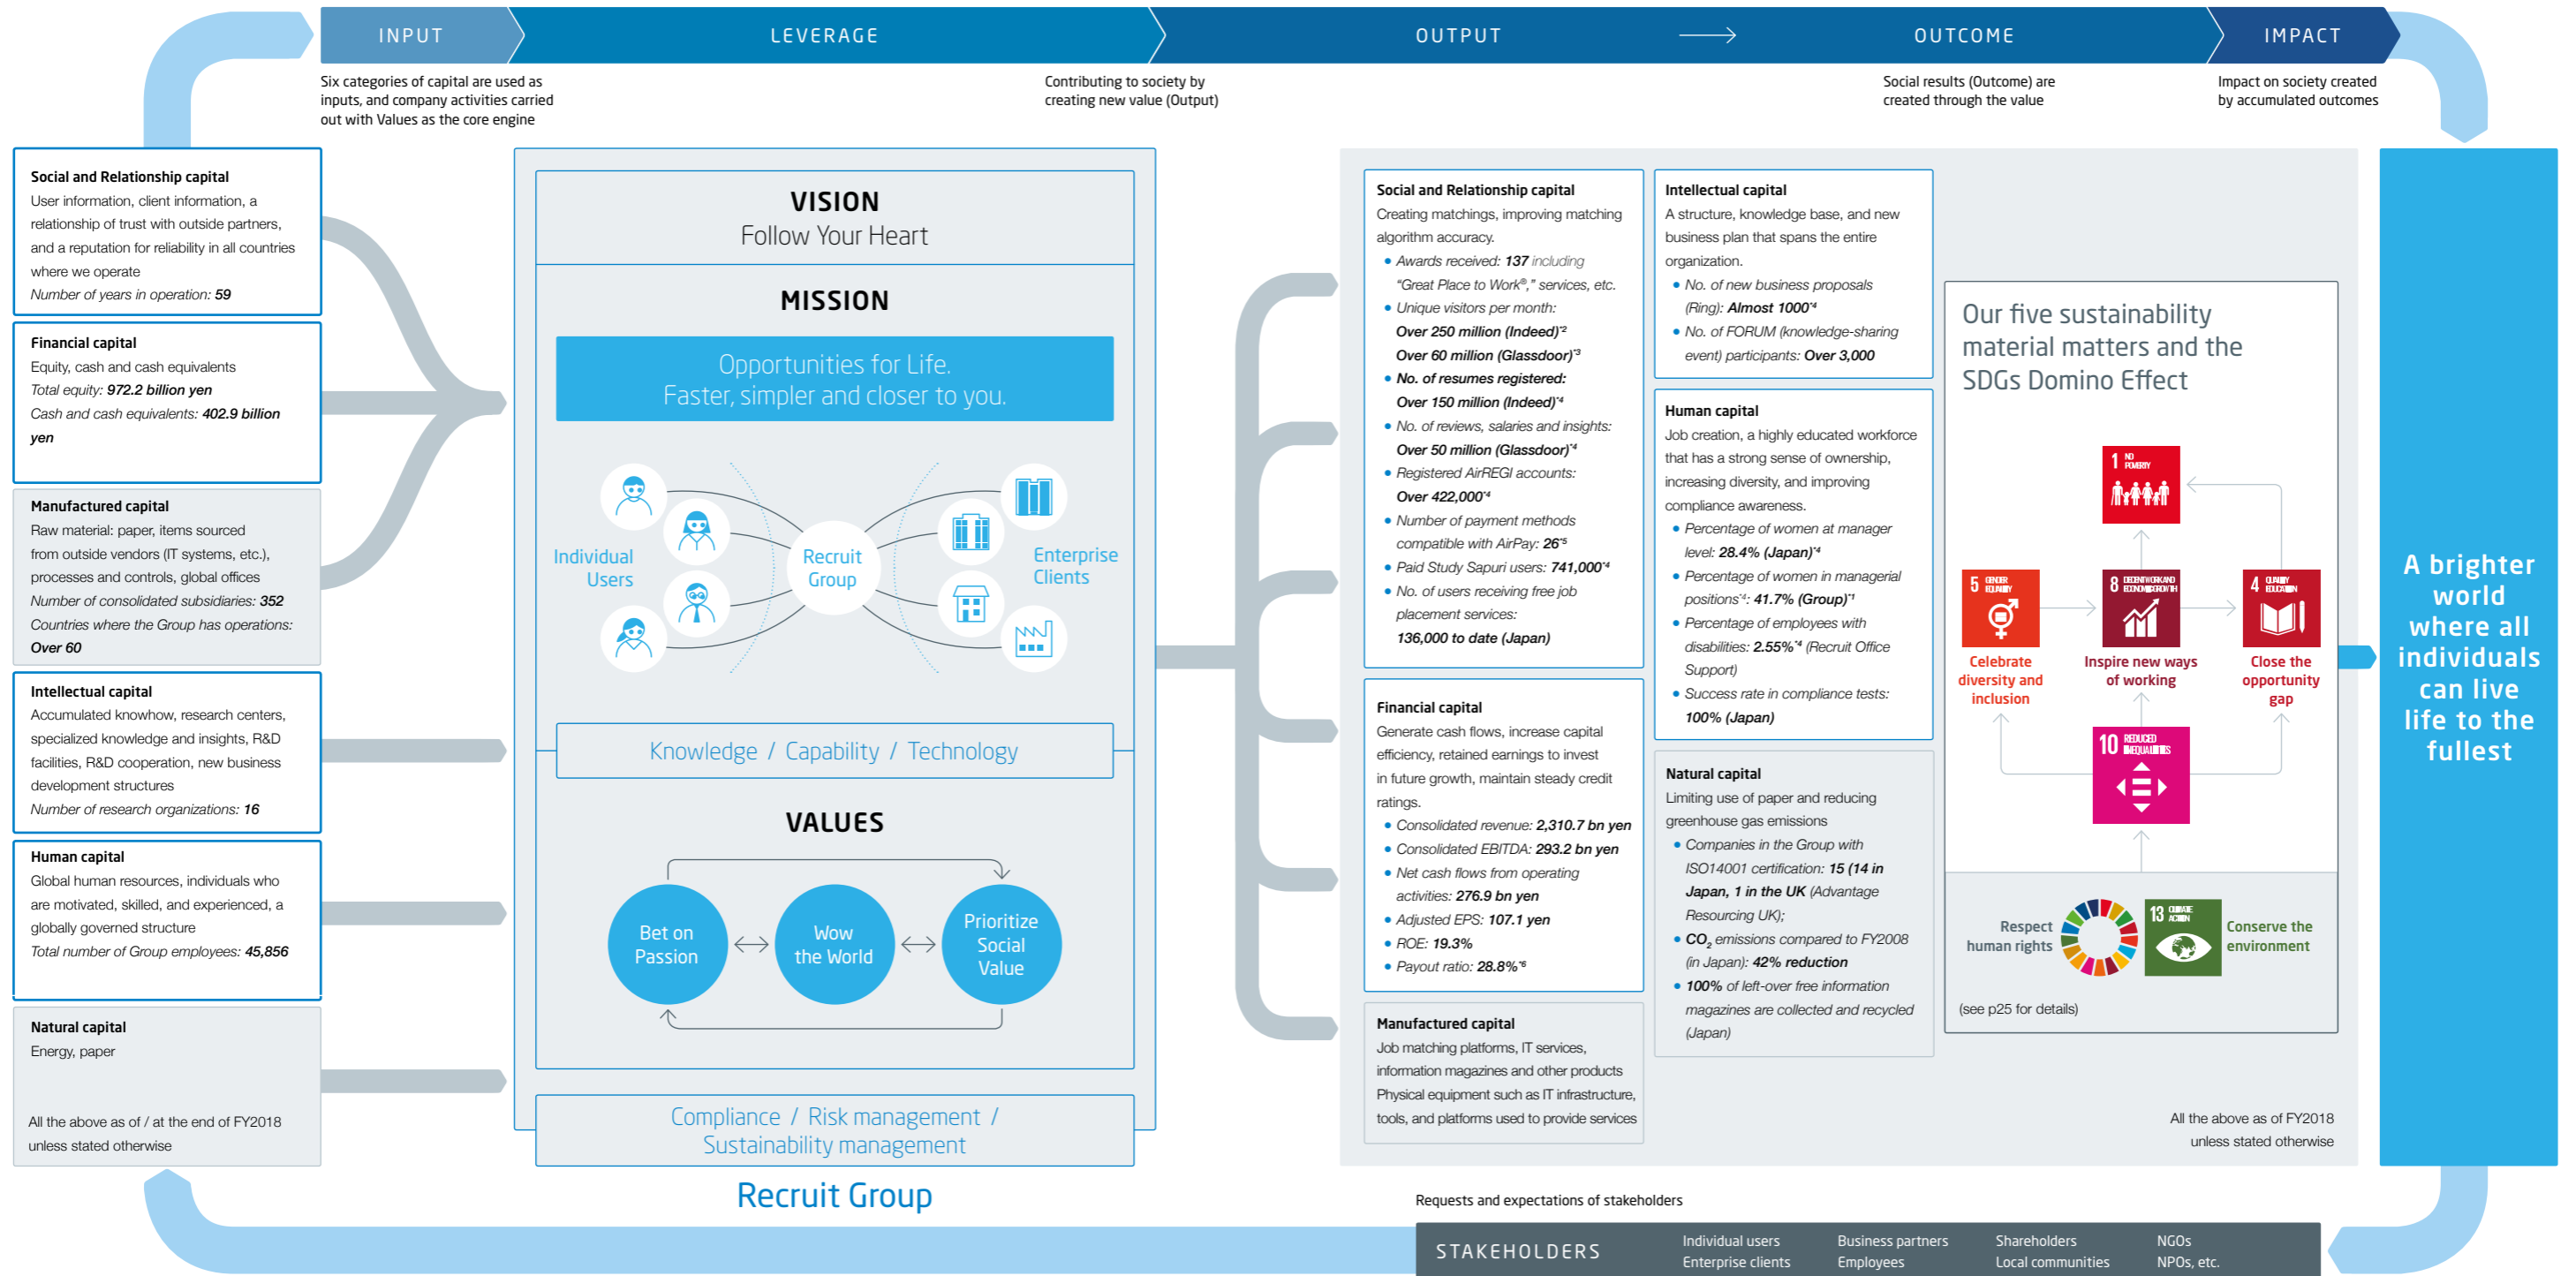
INPUT LEVERAGE OUTPUT OUTCOME IMPACT

Six categories of capital are used as inputs, and company activities carried out with Values as the core engine

Contributing to society by creating new value (Output)

Social results (Outcome) are created through the value

Impact on society created by accumulated outcomes

Social and Relationship capital
User information, client information, a relationship of trust with outside partners, and a reputation for reliability in all countries where we operate
Number of years in operation: 59

Financial capital
Equity, cash and cash equivalents
Total equity: 972.2 billion yen
Cash and cash equivalents: 402.9 billion yen

Manufactured capital
Raw material: paper, items sourced from outside vendors (IT systems, etc.), processes and controls, global offices
Number of consolidated subsidiaries: 352
Countries where the Group has operations: Over 60

Intellectual capital
Accumulated knowhow, research centers, specialized knowledge and insights, R&D facilities, R&D cooperation, new business development structures
Number of research organizations: 16

Human capital
Global human resources, individuals who are motivated, skilled, and experienced, a globally governed structure
Total number of Group employees: 45,856

Natural capital
Energy, paper

All the above as of / at the end of FY2018 unless stated otherwise

VISION
Follow Your Heart

MISSION
Opportunities for Life.
Faster, simpler and closer to you.

Individual Users
Recruit Group
Enterprise Clients

Knowledge / Capability / Technology

VALUES
Bet on Passion
Wow the World
Prioritize Social Value

Compliance / Risk management / Sustainability management

Recruit Group

Social and Relationship capital
Creating matchings, improving matching algorithm accuracy.
• Awards received: 137 including "Great Place to Work®," services, etc.
• Unique visitors per month: Over 250 million (Indeed)*2 Over 60 million (Glassdoor)*3
• No. of resumes registered: Over 150 million (Indeed)*4
• No. of reviews, salaries and insights: Over 50 million (Glassdoor)*4
• Registered AirREGI accounts: Over 422,000*4
• Number of payment methods compatible with AirPay: 26*5
• Paid Study Sapuri users: 741,000*4
• No. of users receiving free job placement services: 136,000 to date (Japan)

Financial capital
Generate cash flows, increase capital efficiency, retained earnings to invest in future growth, maintain steady credit ratings.
• Consolidated revenue: 2,310.7 bn yen
• Consolidated EBITDA: 293.2 bn yen
• Net cash flows from operating activities: 276.9 bn yen
• Adjusted EPS: 107.1 yen
• ROE: 19.3%
• Payout ratio: 28.8%*6

Manufactured capital
Job matching platforms, IT services, information magazines and other products
Physical equipment such as IT infrastructure, tools, and platforms used to provide services

Intellectual capital
A structure, knowledge base, and new business plan that spans the entire organization.
• No. of new business proposals (Ring): Almost 1000*4
• No. of FORUM (knowledge-sharing event) participants: Over 3,000

Human capital
Job creation, a highly educated workforce that has a strong sense of ownership, increasing diversity, and improving compliance awareness.
• Percentage of women at manager level: 28.4% (Japan)*4
• Percentage of women in managerial positions*4: 41.7% (Group)*1
• Percentage of employees with disabilities: 2.55%*4 (Recruit Office Support)
• Success rate in compliance tests: 100% (Japan)

Natural capital
Limiting use of paper and reducing greenhouse gas emissions
• Companies in the Group with ISO14001 certification: 15 (14 in Japan, 1 in the UK (Advantage Resourcing UK);
• $CO_2$ emissions compared to FY2008 (in Japan): 42% reduction
• 100% of left-over free information magazines are collected and recycled (Japan)

Our five sustainability material matters and the SDGs Domino Effect

1 NO POVERTY
5 GENDER EQUALITY
8 DECENT WORK AND ECONOMIC GROWTH
4 QUALITY EDUCATION
10 REDUCED INEQUALITIES
13 CLIMATE ACTION

Celebrate diversity and inclusion
Inspire new ways of working
Close the opportunity gap
Respect human rights
Conserve the environment

(see p25 for details)

All the above as of FY2018 unless stated otherwise

A brighter world where all individuals can live life to the fullest

Requests and expectations of stakeholders

STAKEHOLDERS
Individual users
Enterprise clients
Business partners
Employees
Shareholders
Local communities
NGOs
NPOs, etc.